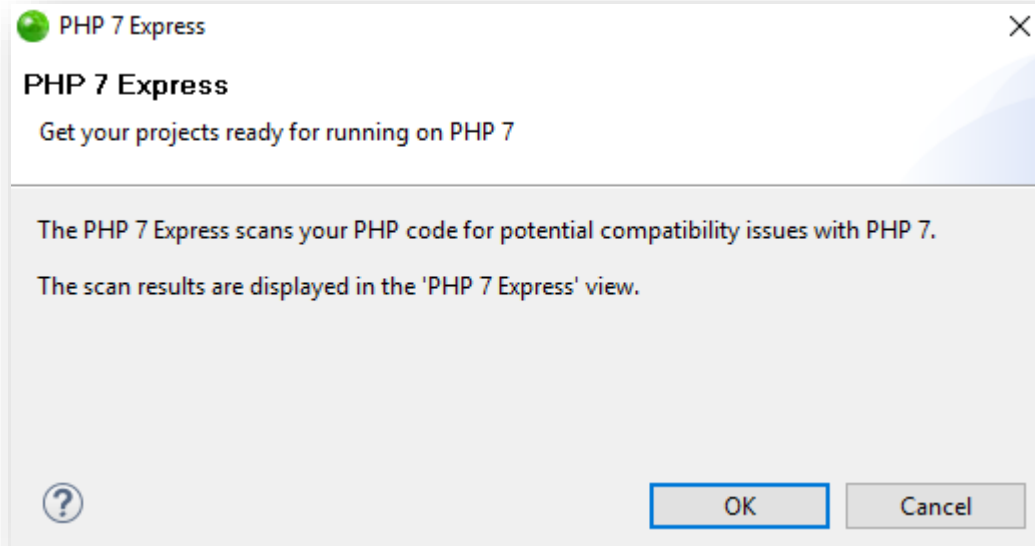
PHP 7 Express

PHP 7 Express

Get your projects ready for running on PHP 7

The PHP 7 Express scans your PHP code for potential compatibility issues with PHP 7.

The scan results are displayed in the 'PHP 7 Express' view.

?

OK

Cancel